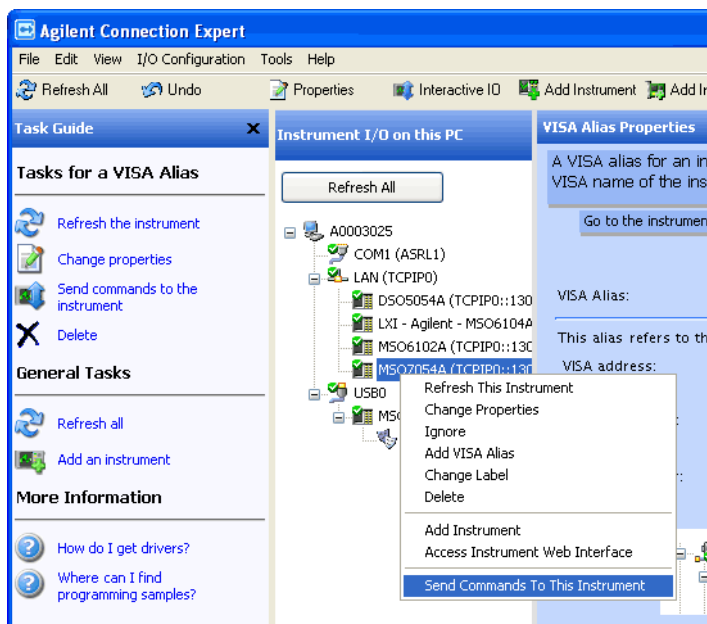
Agilent Connection Expert

File Edit View I/O Configuration Tools Help

Refresh All Undo Properties Interactive IO Add Instrument Add In

Task Guide ✕

Tasks for a VISA Alias

Refresh the instrument

Change properties

Send commands to the instrument

Delete

General Tasks

Refresh all

Add an instrument

More Information

How do I get drivers?

Where can I find programming samples?

Instrument I/O on this PC

Refresh All

A0003025

COM1 (ASRL1)

LAN (TCPIP0)

DSO5054A (TCPIP0::130

LXI - Agilent - MSO6104A

MSO6102A (TCPIP0::130

MSO7054A (TCPIP0::130

USB0

MSO

Refresh This Instrument

Change Properties

Ignore

Add VISA Alias

Change Label

Delete

Add Instrument

Access Instrument Web Interface

Send Commands To This Instrument

VISA Alias Properties

A VISA alias for an in VISA name of the ins

Go to the instrumen

VISA Alias:

This alias refers to th

VISA address: